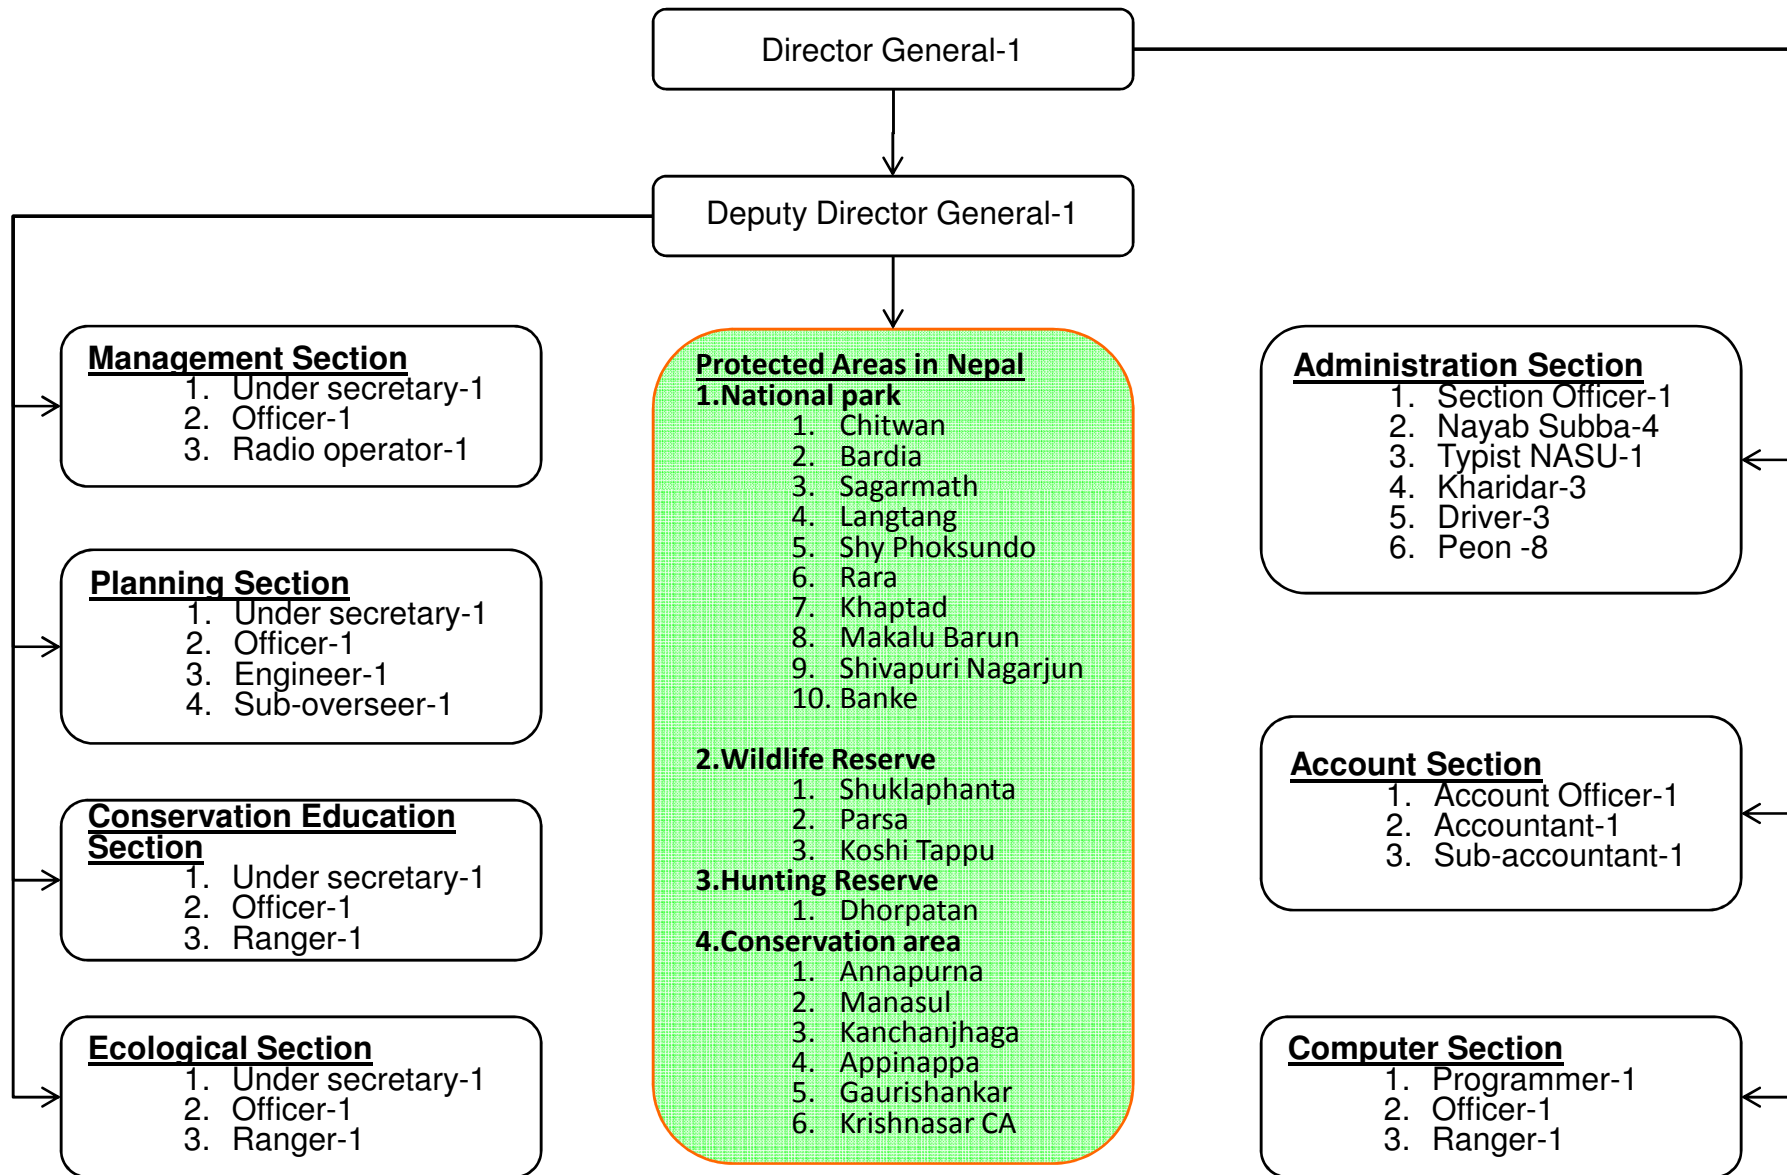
Director General-1

Deputy Director General-1

Management Section
1. Under secretary-1
2. Officer-1
3. Radio operator-1

Planning Section
1. Under secretary-1
2. Officer-1
3. Engineer-1
4. Sub-overseer-1

Conservation Education Section
1. Under secretary-1
2. Officer-1
3. Ranger-1

Ecological Section
1. Under secretary-1
2. Officer-1
3. Ranger-1

Protected Areas in Nepal
1.National park
1. Chitwan
2. Bardia
3. Sagarmath
4. Langtang
5. Shy Phoksundo
6. Rara
7. Khaptad
8. Makalu Barun
9. Shivapuri Nagarjun
10. Banke

2.Wildlife Reserve
1. Shuklaphanta
2. Parsa
3. Koshi Tappu
3.Hunting Reserve
1. Dhorpatan
4.Conservation area
1. Annapurna
2. Manasul
3. Kanchanjhaga
4. Appinappa
5. Gaurishankar
6. Krishnasar CA

Administration Section
1. Section Officer-1
2. Nayab Subba-4
3. Typist NASU-1
4. Kharidar-3
5. Driver-3
6. Peon -8

Account Section
1. Account Officer-1
2. Accountant-1
3. Sub-accountant-1

Computer Section
1. Programmer-1
2. Officer-1
3. Ranger-1